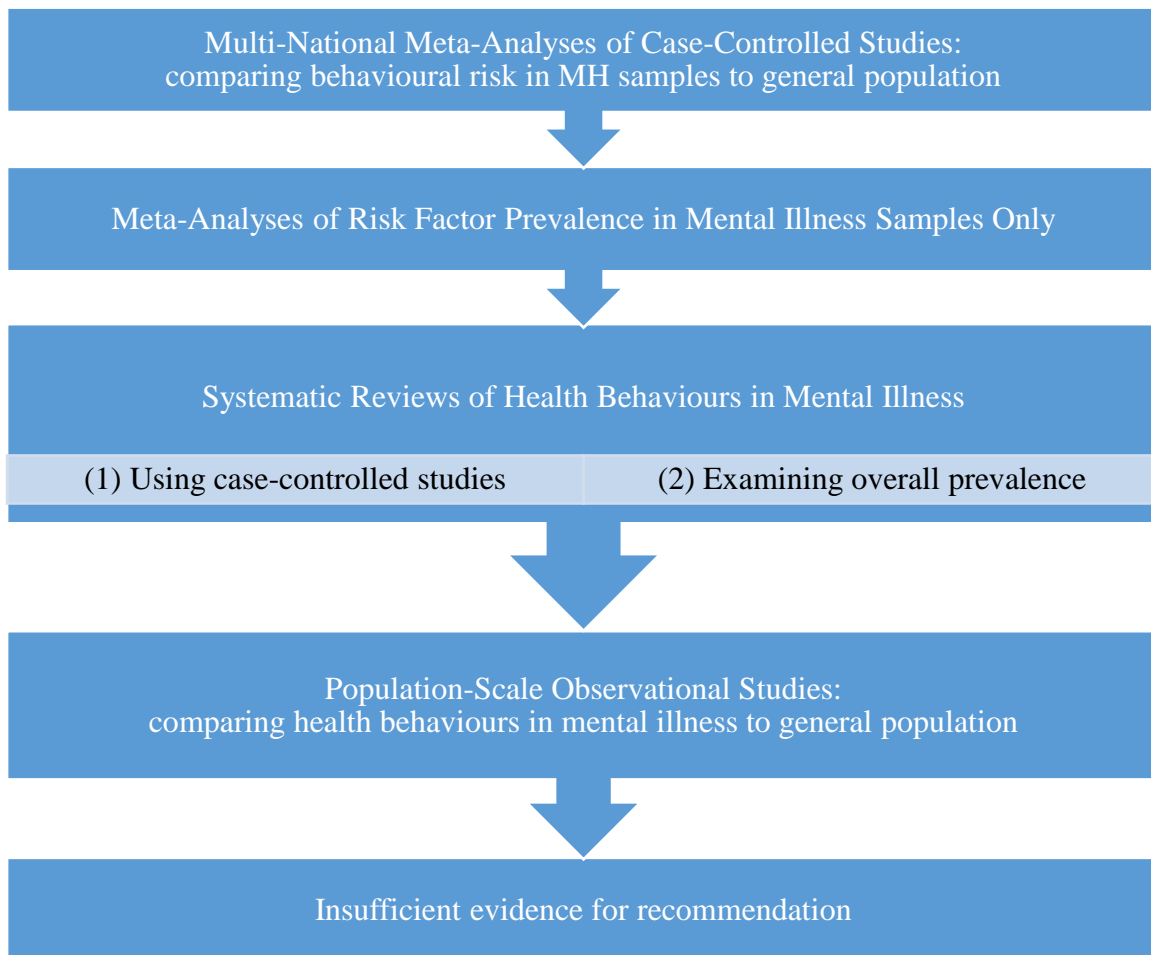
Multi-National Meta-Analyses of Case-Controlled Studies:
comparing behavioural risk in MH samples to general population

Meta-Analyses of Risk Factor Prevalence in Mental Illness Samples Only

Systematic Reviews of Health Behaviours in Mental Illness

(1) Using case-controlled studies

(2) Examining overall prevalence

Population-Scale Observational Studies:
comparing health behaviours in mental illness to general population

Insufficient evidence for recommendation